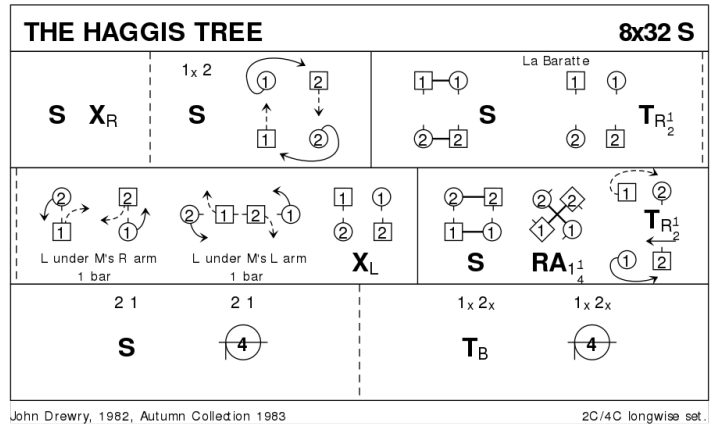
THE HAGGIS TREE 8x32 S

S $X_R$

$1_x$ 2

S

1 2

1 2

La Baratte

1 1

S

2 2

1 1

2 2

$T_{R\frac{1}{2}}$

2 2

1 1

L under M's R arm
1 bar

2 1 2 1

L under M's L arm
1 bar

1 1

2 2

$X_L$

2 2

1 1

S

2 2

1 1

$RA_{1\frac{1}{4}}$

1 2

$T_{R\frac{1}{2}}$

1 2

2 1

S

2 1

4

$1_x$ $2_x$

$T_B$

$1_x$ $2_x$

4

John Drewry, 1982, Autumn Collection 1983

2C/4C longwise set.